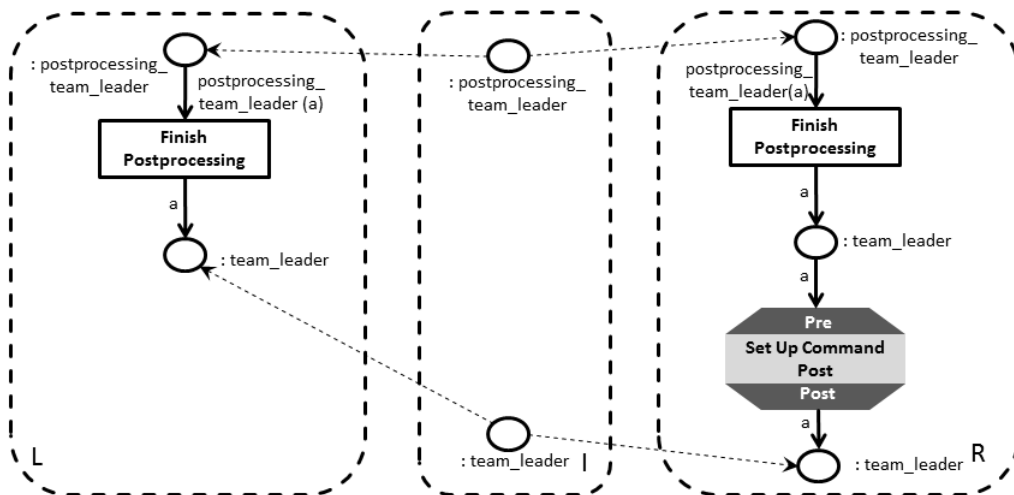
: postprocessing_ team_leader

postprocessing_ team_leader (a)

Finish Postprocessing

a

: team_leader

L

: postprocessing_ team_leader

: team_leader

I

: postprocessing_ team_leader

postprocessing_ team_leader(a)

Finish Postprocessing

a

: team_leader

a

Pre

Set Up Command Post

Post

a

: team_leader

R